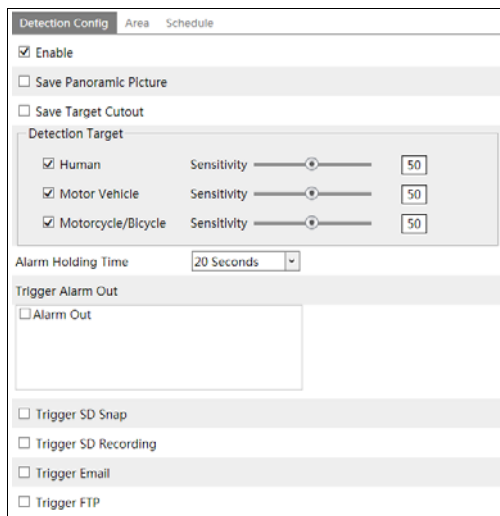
Detection Config Area Schedule

☑ Enable

☐ Save Panoramic Picture

☐ Save Target Cutout

Detection Target

☑ Human Sensitivity 50

☑ Motor Vehicle Sensitivity 50

☑ Motorcycle/Bicycle Sensitivity 50

Alarm Holding Time 20 Seconds

Trigger Alarm Out

☐ Alarm Out

☐ Trigger SD Snap

☐ Trigger SD Recording

☐ Trigger Email

☐ Trigger FTP